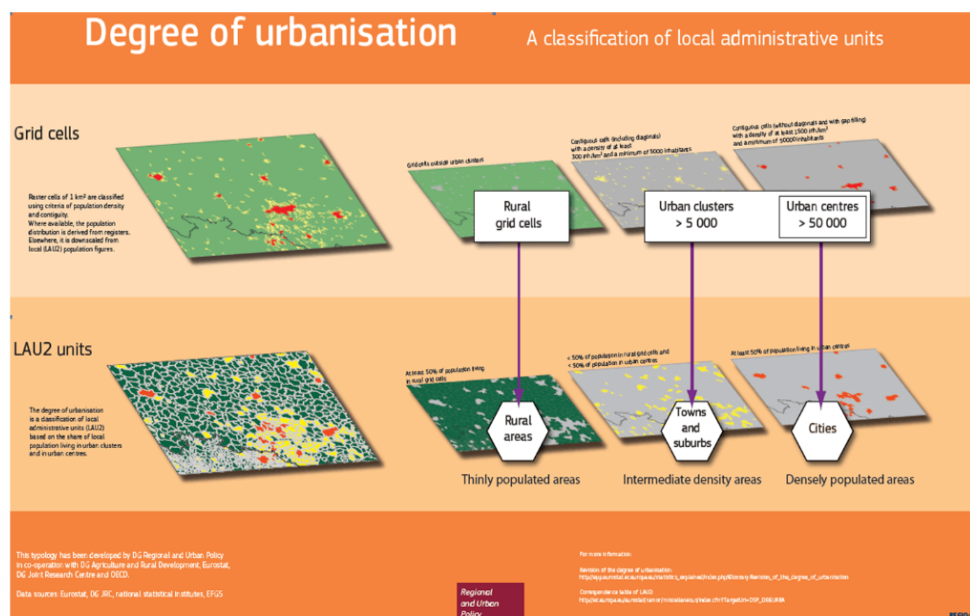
Degree of urbanisation

A classification of local administrative units

Grid cells

Raster cells of 1 km² are classified using criteria of population density and contiguity. Where available, the population distribution is derived from registers. Elsewhere, it is downscaled from local (LAU2) population figures.

Grid cells outside urban clusters

Contiguous cells (including diagonals) with a density of at least 300 inh/km² and a minimum of 5000 inhabitants

Contiguous cells (without diagonals and with gap filling) with a density of at least 1500 inh/km² and a minimum of 50000 inhabitants

Rural grid cells

Urban clusters > 5 000

Urban centres > 50 000

LAU2 units

The degree of urbanisation is a classification of local administrative units (LAU2) based on the share of local population living in urban clusters and in urban centres.

At least 50% of population living in rural grid cells

< 50% of population in rural grid cells and < 50% of population living in urban centres

At least 50% of population living in urban centres

Rural areas

Towns and suburbs

Cities

Thinly populated areas

Intermediate density areas

Densely populated areas

This typology has been developed by DG Regional and Urban Policy in co-operation with DG Agriculture and Rural Development, Eurostat, DG Joint Research Centre and OECD.

Data sources: Eurostat, DG JRC, national statistical institutes, EFGS

Regional and Urban Policy

For more information:

Revision of the degree of urbanisation:
http://epp.eurostat.ec.europa.eu/statistics_explained/index.php/Glossary:Revision_of_the_degree_of_urbanisation

Correspondence table of LAU2:
http://ec.europa.eu/eurostat/ramon/miscellaneous/index.cfm?TargetUrl=DSP_DEGURBA